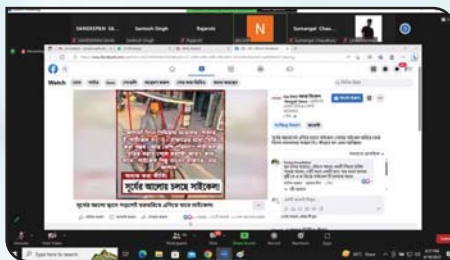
SANDEEPAN SA...
Santosh Singh
Rajarshi
N
Sumangal Chau...
SANDEEPAN SAN
Santosh Singh
Rajarshi
Sumangal Chaudhuri
Watch
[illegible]
সূর্যের আলোয় চলছে সাইকেল
Unmute
Start Video
Participants
Chat
Share Screen
Record
Reactions
Apps